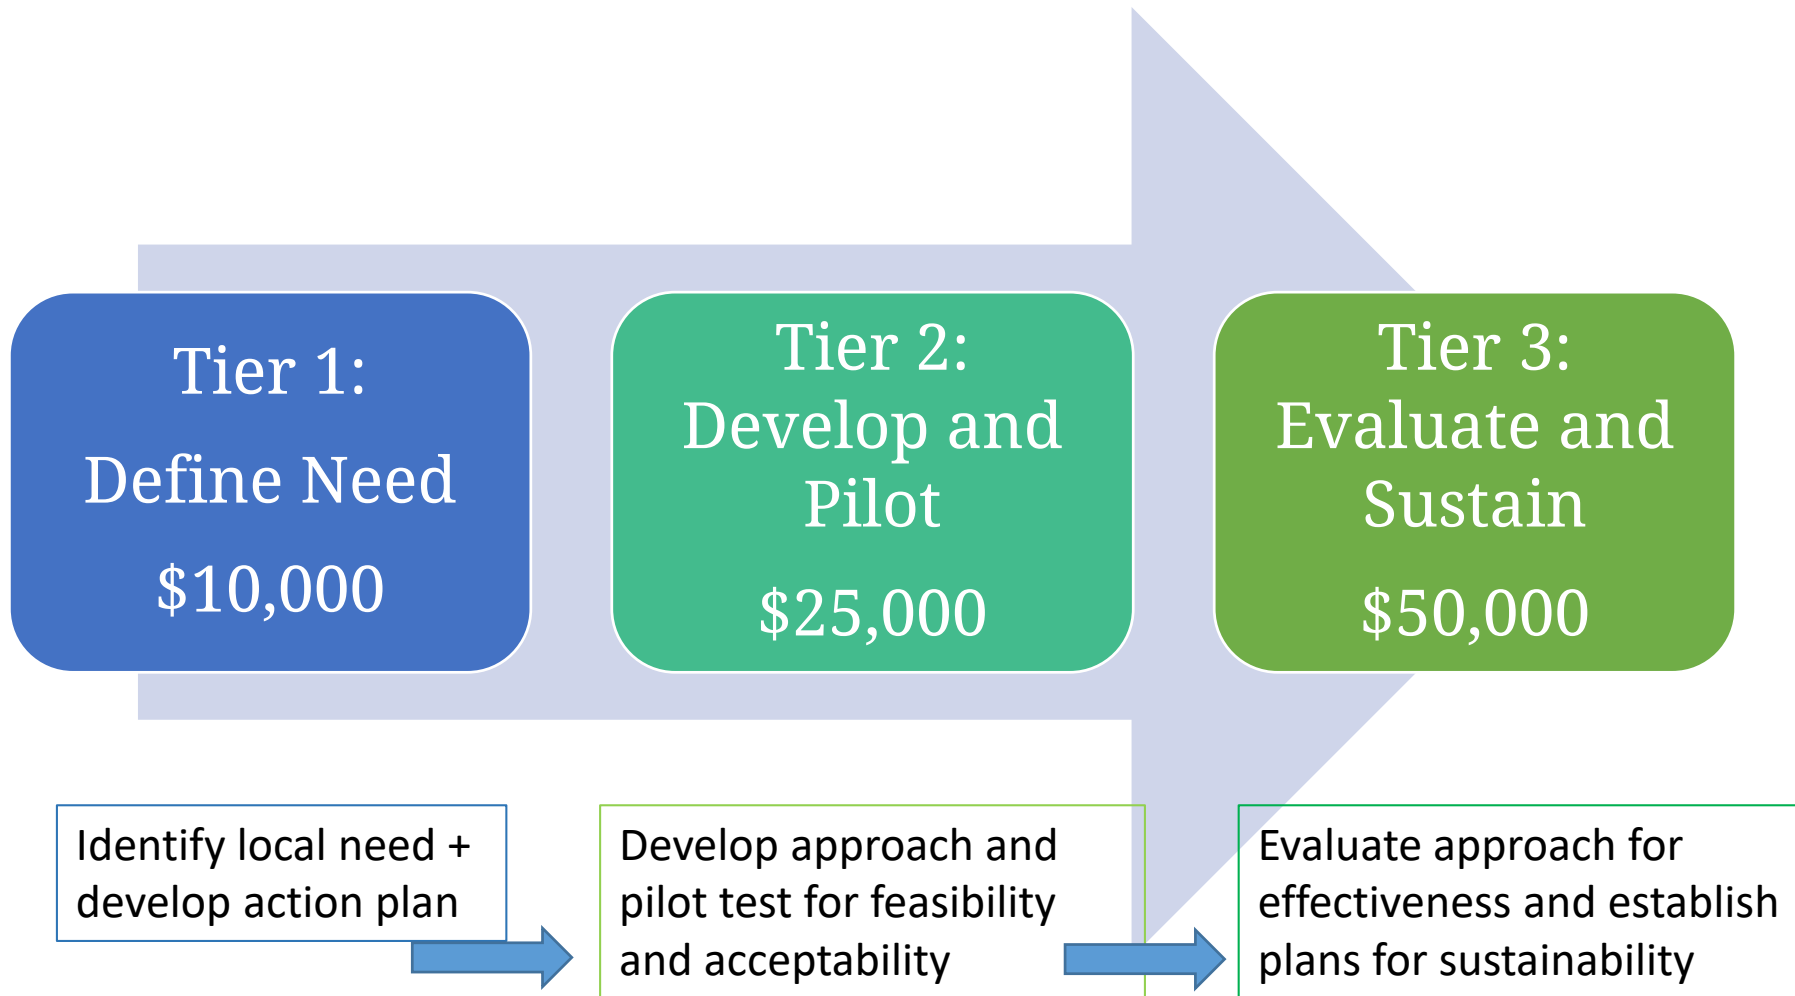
Tier 1:
Define Need
\$10,000

Tier 2:
Develop and Pilot
\$25,000

Tier 3:
Evaluate and Sustain
\$50,000

Identify local need + develop action plan

Develop approach and pilot test for feasibility and acceptability

Evaluate approach for effectiveness and establish plans for sustainability